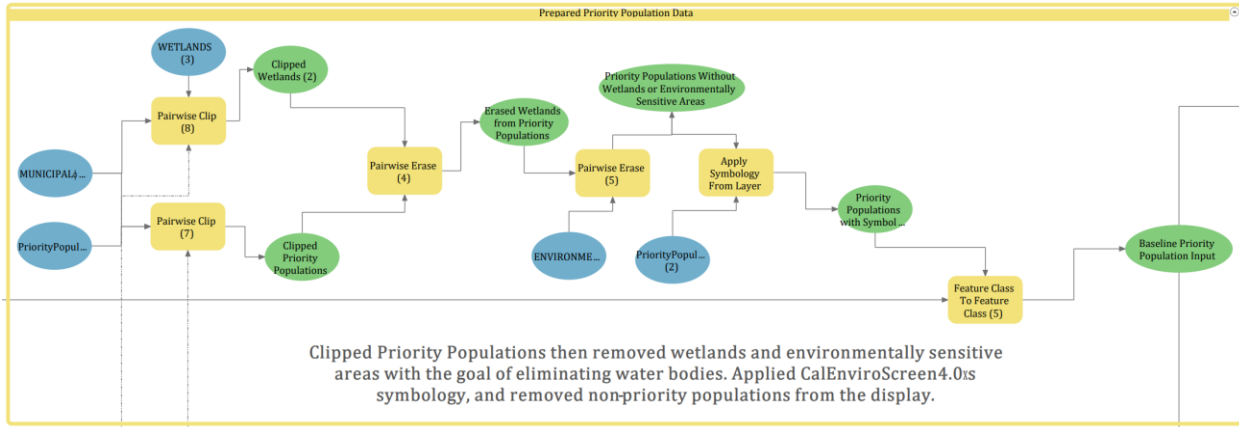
Prepared Priority Population Data

WETLANDS (3)

Clipped Wetlands (2)

Pairwise Clip (8)

MUNICIPAL_...

PriorityPopul...

Pairwise Clip (7)

Clipped Priority Populations

Pairwise Erase (4)

Erased Wetlands from Priority Populations

Priority Populations Without Wetlands or Environmentally Sensitive Areas

Pairwise Erase (5)

Apply Symbology From Layer

ENVIRONME...

PriorityPopul... (2)

Priority Populations with Symbol ...

Feature Class To Feature Class (5)

Baseline Priority Population Input

Clipped Priority Populations then removed wetlands and environmentally sensitive areas with the goal of eliminating water bodies. Applied CalEnviroScreen4.0's symbology, and removed non-priority populations from the display.